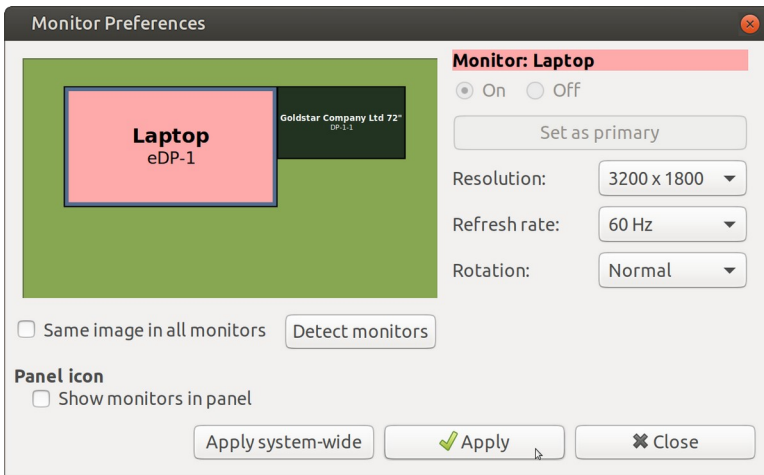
Monitor Preferences

Laptop
eDP-1

Goldstar Company Ltd 72"
DP-1-1

Monitor: Laptop

On Off

Set as primary

Resolution: 3200 x 1800

Refresh rate: 60 Hz

Rotation: Normal

Same image in all monitors

Detect monitors

Panel icon

Show monitors in panel

Apply system-wide

Apply

Close